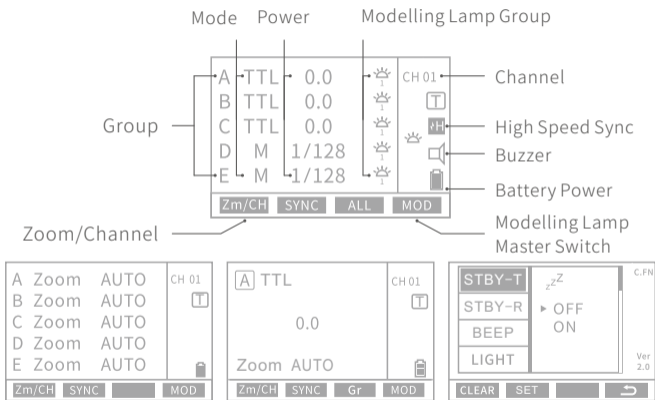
Mode Power Modelling Lamp Group

A TTL 0.0
B TTL 0.0
C TTL 0.0
D M 1/128
E M 1/128

CH 01

Group

Channel

High Speed Sync

Buzzer

Battery Power

Zm/CH SYNC ALL MOD

Zoom/Channel

Modelling Lamp Master Switch

A Zoom AUTO
B Zoom AUTO
C Zoom AUTO
D Zoom AUTO
E Zoom AUTO

CH 01

Zm/CH SYNC MOD

A TTL

CH 01

0.0

Zoom AUTO

Zm/CH SYNC Gr MOD

STBY-T
STBY-R
BEEP
LIGHT

$z^{z^{Z}}$

▸ OFF
ON

C.FN

Ver 2.0

CLEAR SET